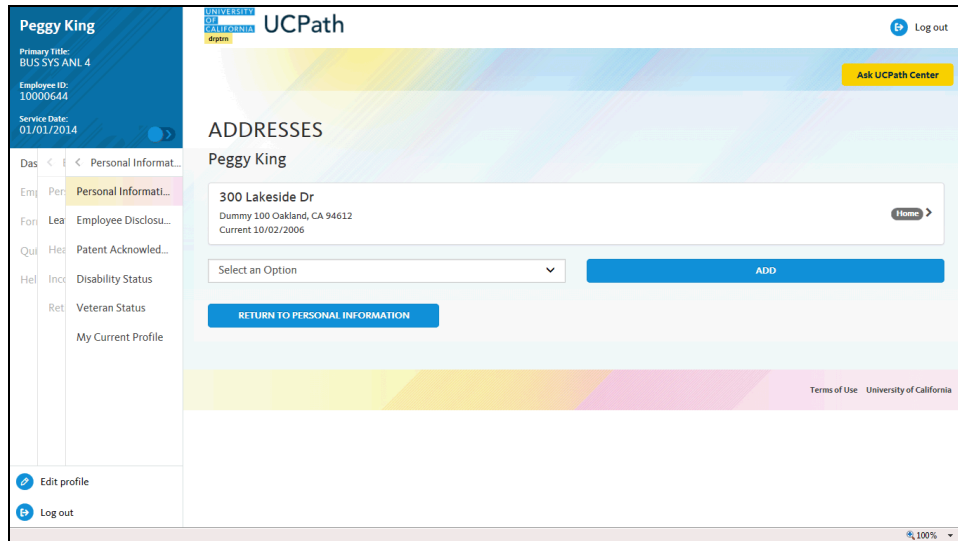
Peggy King

Primary Title:
BUS SYS ANL 4

Employee ID:
10000644

Service Date:
01/01/2014

Das

Emp

Forı

Qui

Hel

Per

Lea

Hea

Inc

Ret

Personal Informat...

Personal Informati...

Employee Disclosu...

Patent Acknowled...

Disability Status

Veteran Status

My Current Profile

Edit profile

Log out

UNIVERSITY OF CALIFORNIA
drptrn

UCPath

Log out

Ask UCPath Center

ADDRESSES

Peggy King

300 Lakeside Dr
Dummy 100 Oakland, CA 94612
Current 10/02/2006

Home

Select an Option

ADD

RETURN TO PERSONAL INFORMATION

Terms of Use University of California

100%